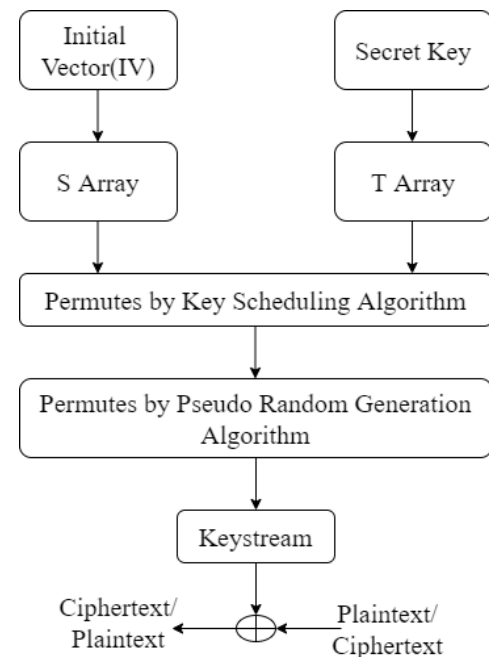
Initial Vector(IV)

Secret Key

S Array

T Array

Permutes by Key Scheduling Algorithm

Permutes by Pseudo Random Generation Algorithm

Keystream

Ciphertext/ Plaintext

$\oplus$

Plaintext/ Ciphertext